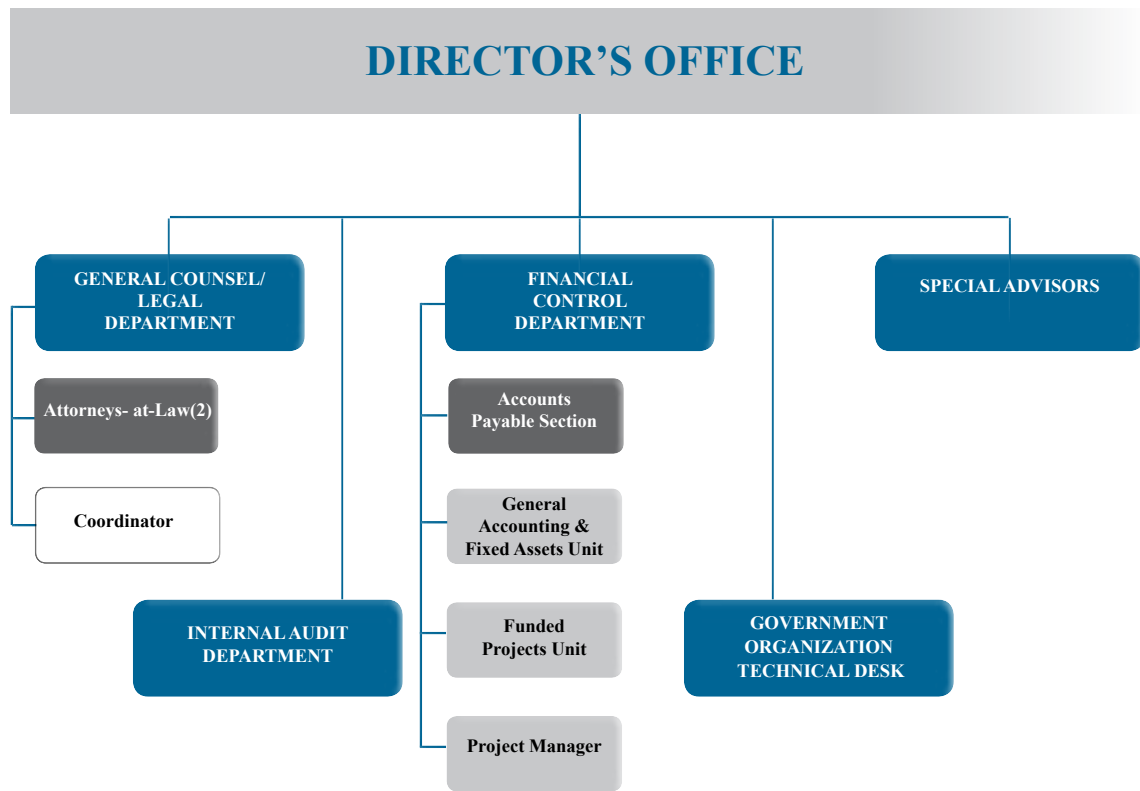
DIRECTOR'S OFFICE

GENERAL COUNSEL/ LEGAL DEPARTMENT

Attorneys- at-Law(2)

Coordinator

INTERNAL AUDIT DEPARTMENT

FINANCIAL CONTROL DEPARTMENT

Accounts Payable Section

General Accounting & Fixed Assets Unit

Funded Projects Unit

Project Manager

SPECIAL ADVISORS

GOVERNMENT ORGANIZATION TECHNICAL DESK